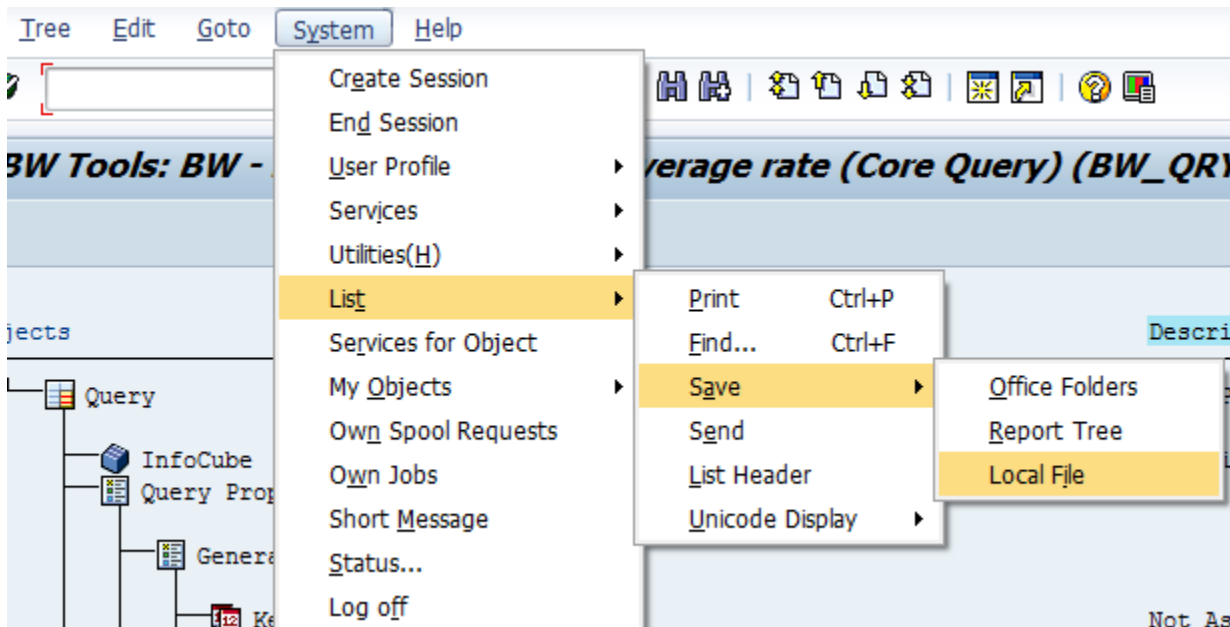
Tree Edit Goto System Help

Create Session
End Session
User Profile
Services
Utilities(H)
List
Services for Object
My Objects
Own Spool Requests
Own Jobs
Short Message
Status...
Log off

Print Ctrl+P
Find... Ctrl+F
Save
Send
List Header
Unicode Display

Office Folders
Report Tree
Local File

BW Tools: BW - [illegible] verage rate (Core Query) (BW_QRY

jects

Descri

Query
InfoCube
Query Prop
Genera
Ke

Not As